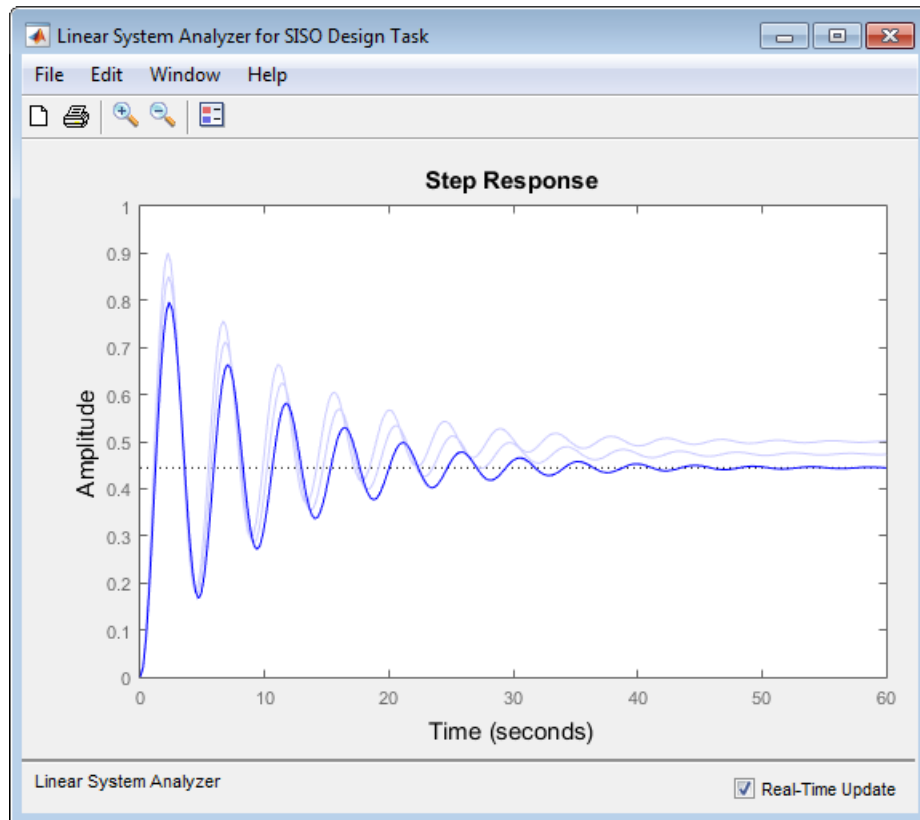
Linear System Analyzer for SISO Design Task

File Edit Window Help

Step Response

1
0.9
0.8
0.7
0.6
0.5
0.4
0.3
0.2
0.1
0

Amplitude

0 10 20 30 40 50 60

Time (seconds)

Linear System Analyzer

Real-Time Update